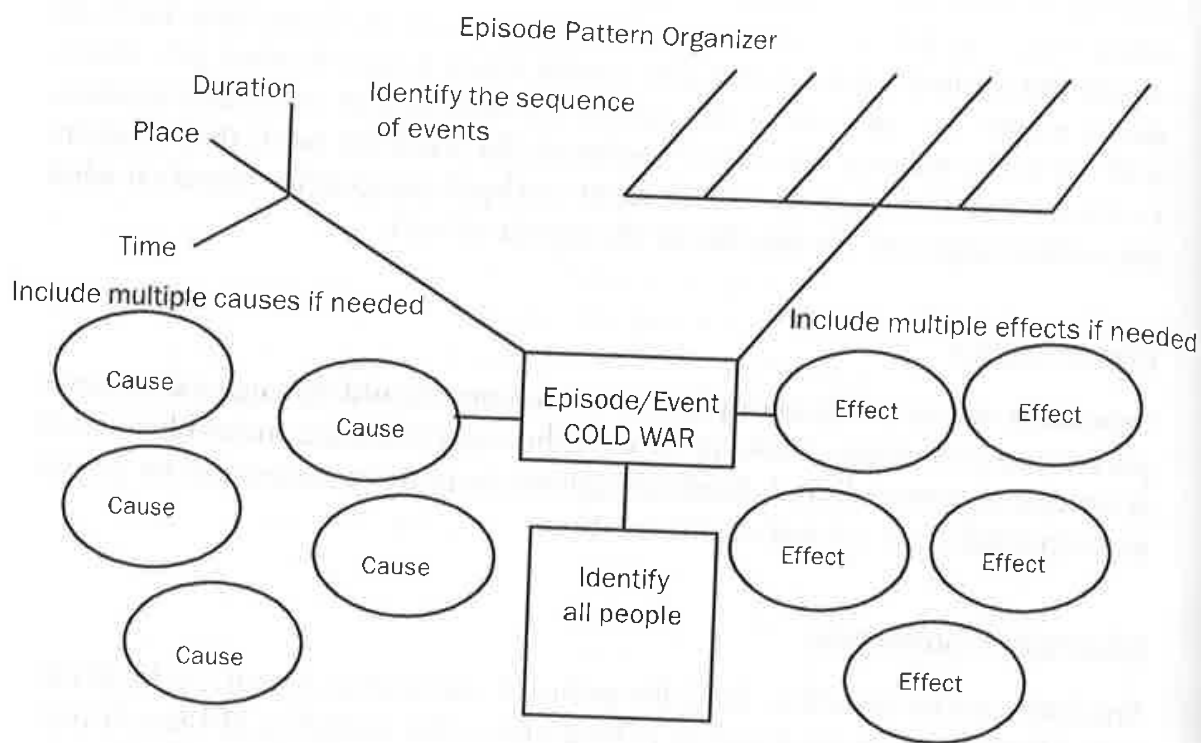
Episode Pattern Organizer

Duration

Place

Time

Identify the sequence of events

Include multiple causes if needed

Include multiple effects if needed

Cause

Cause

Cause

Cause

Cause

Episode/Event
COLD WAR

Identify all people

Effect

Effect

Effect

Effect

Effect